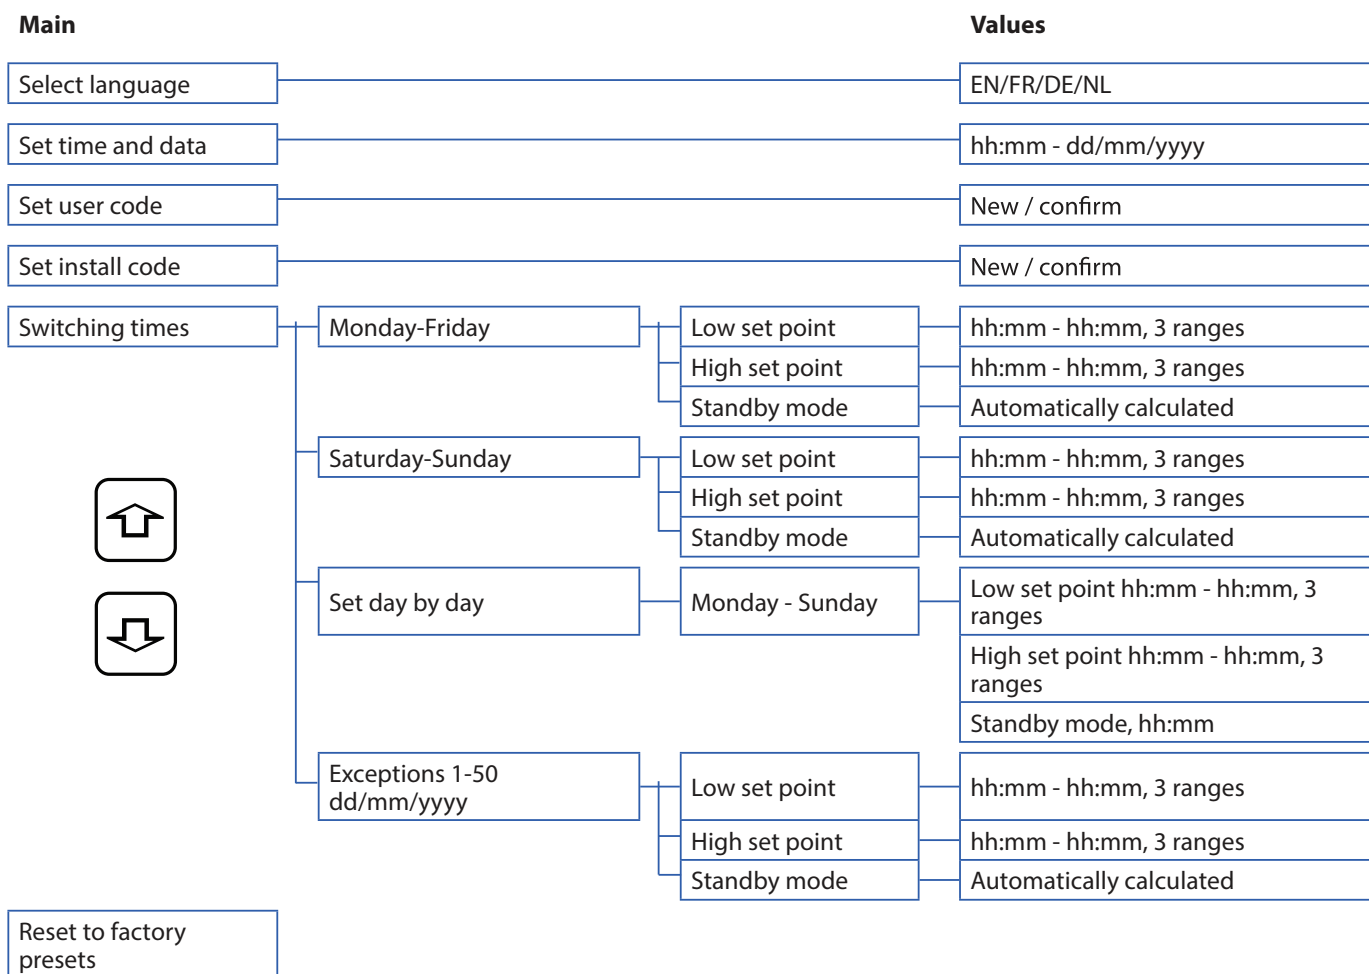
Main

Values

Select language

EN/FR/DE/NL

Set time and data

hh:mm - dd/mm/yyyy

Set user code

New / confirm

Set install code

New / confirm

Switching times

Monday-Friday

Low set point

hh:mm - hh:mm, 3 ranges

High set point

hh:mm - hh:mm, 3 ranges

Standby mode

Automatically calculated

Saturday-Sunday

Low set point

hh:mm - hh:mm, 3 ranges

High set point

hh:mm - hh:mm, 3 ranges

Standby mode

Automatically calculated

Set day by day

Monday - Sunday

Low set point hh:mm - hh:mm, 3 ranges

High set point hh:mm - hh:mm, 3 ranges

Standby mode, hh:mm

Exceptions 1-50 dd/mm/yyyy

Low set point

hh:mm - hh:mm, 3 ranges

High set point

hh:mm - hh:mm, 3 ranges

Standby mode

Automatically calculated

Reset to factory presets